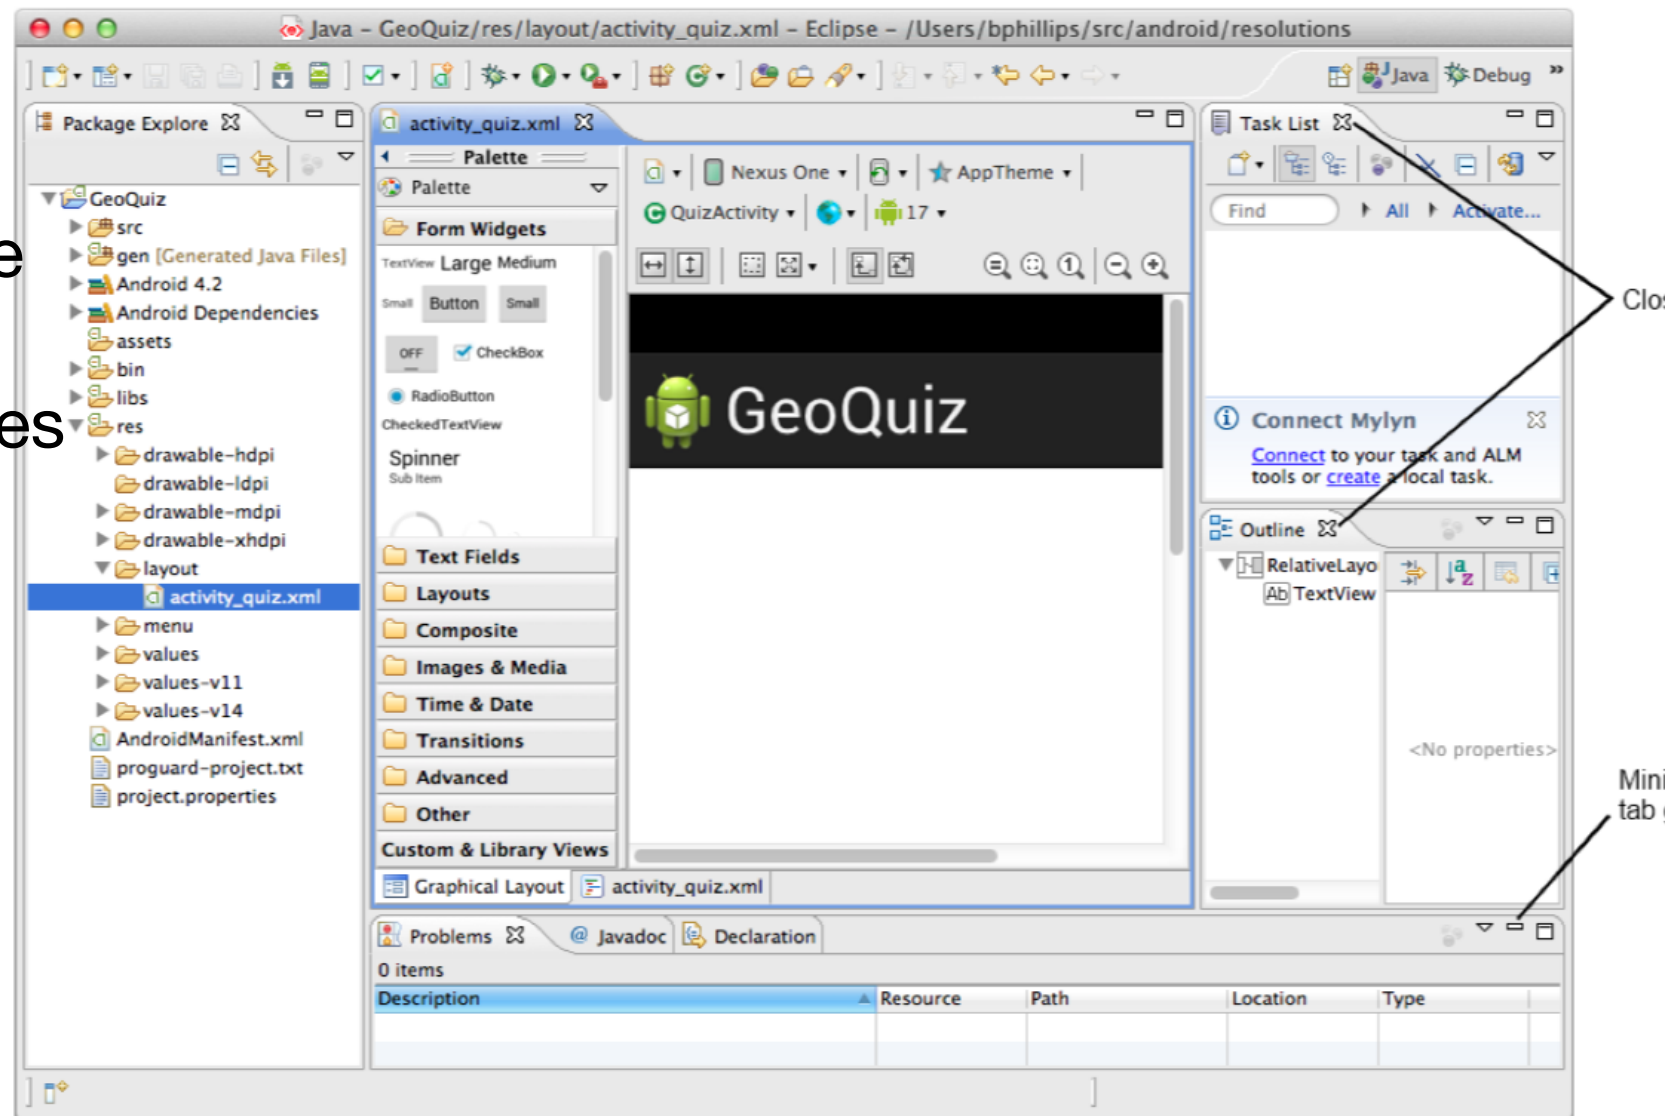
Java - GeoQuiz/res/layout/activity_quiz.xml - Eclipse - /Users/bphillips/src/android/resolutions

Java Debug »

e

es

Package Explore

GeoQuiz
src
gen [Generated Java Files]
Android 4.2
Android Dependencies
assets
bin
libs
res
drawable-hdpi
drawable-ldpi
drawable-mdpi
drawable-xhdpi
layout
activity_quiz.xml
menu
values
values-v11
values-v14
AndroidManifest.xml
proguard-project.txt
project.properties

activity_quiz.xml

Palette
Palette
Form Widgets
TextView Large Medium
Small Button Small
OFF CheckBox
RadioButton
CheckedTextView
Spinner
Sub Item
Text Fields
Layouts
Composite
Images & Media
Time & Date
Transitions
Advanced
Other
Custom & Library Views

Nexus One AppTheme
QuizActivity 17

GeoQuiz

Graphical Layout activity_quiz.xml

Task List
Find All Activate...

Connect Mylyn
Connect to your task and ALM tools or create a local task.

Outline
RelativeLayo
TextView
<No properties>

Clo

Mini tab

Problems Javadoc Declaration
0 items

| Description | Resource | Path | Location | Type |
|---|---|---|---|---|